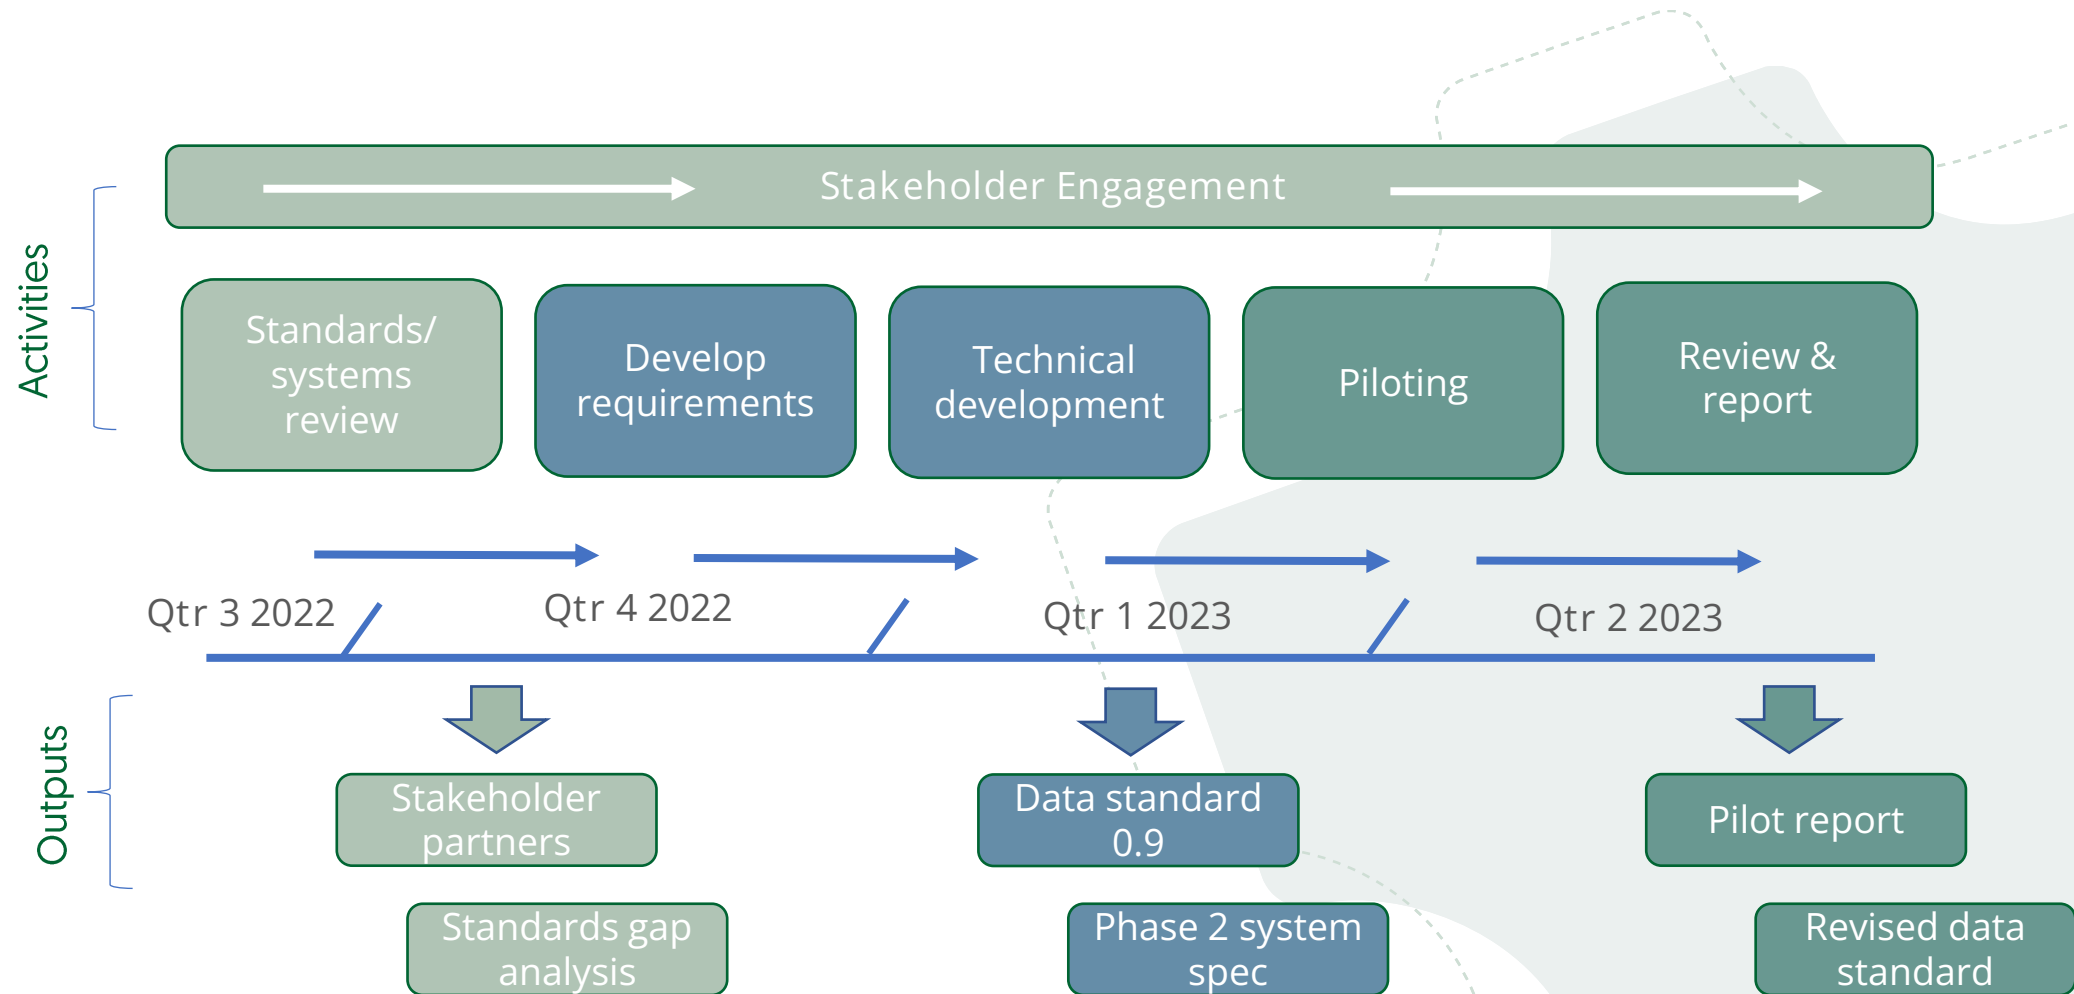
Activities

Stakeholder Engagement

Standards/ systems review

Develop requirements

Technical development

Piloting

Review & report

Qtr 3 2022

Qtr 4 2022

Qtr 1 2023

Qtr 2 2023

Outputs

Stakeholder partners

Data standard 0.9

Pilot report

Standards gap analysis

Phase 2 system spec

Revised data standard